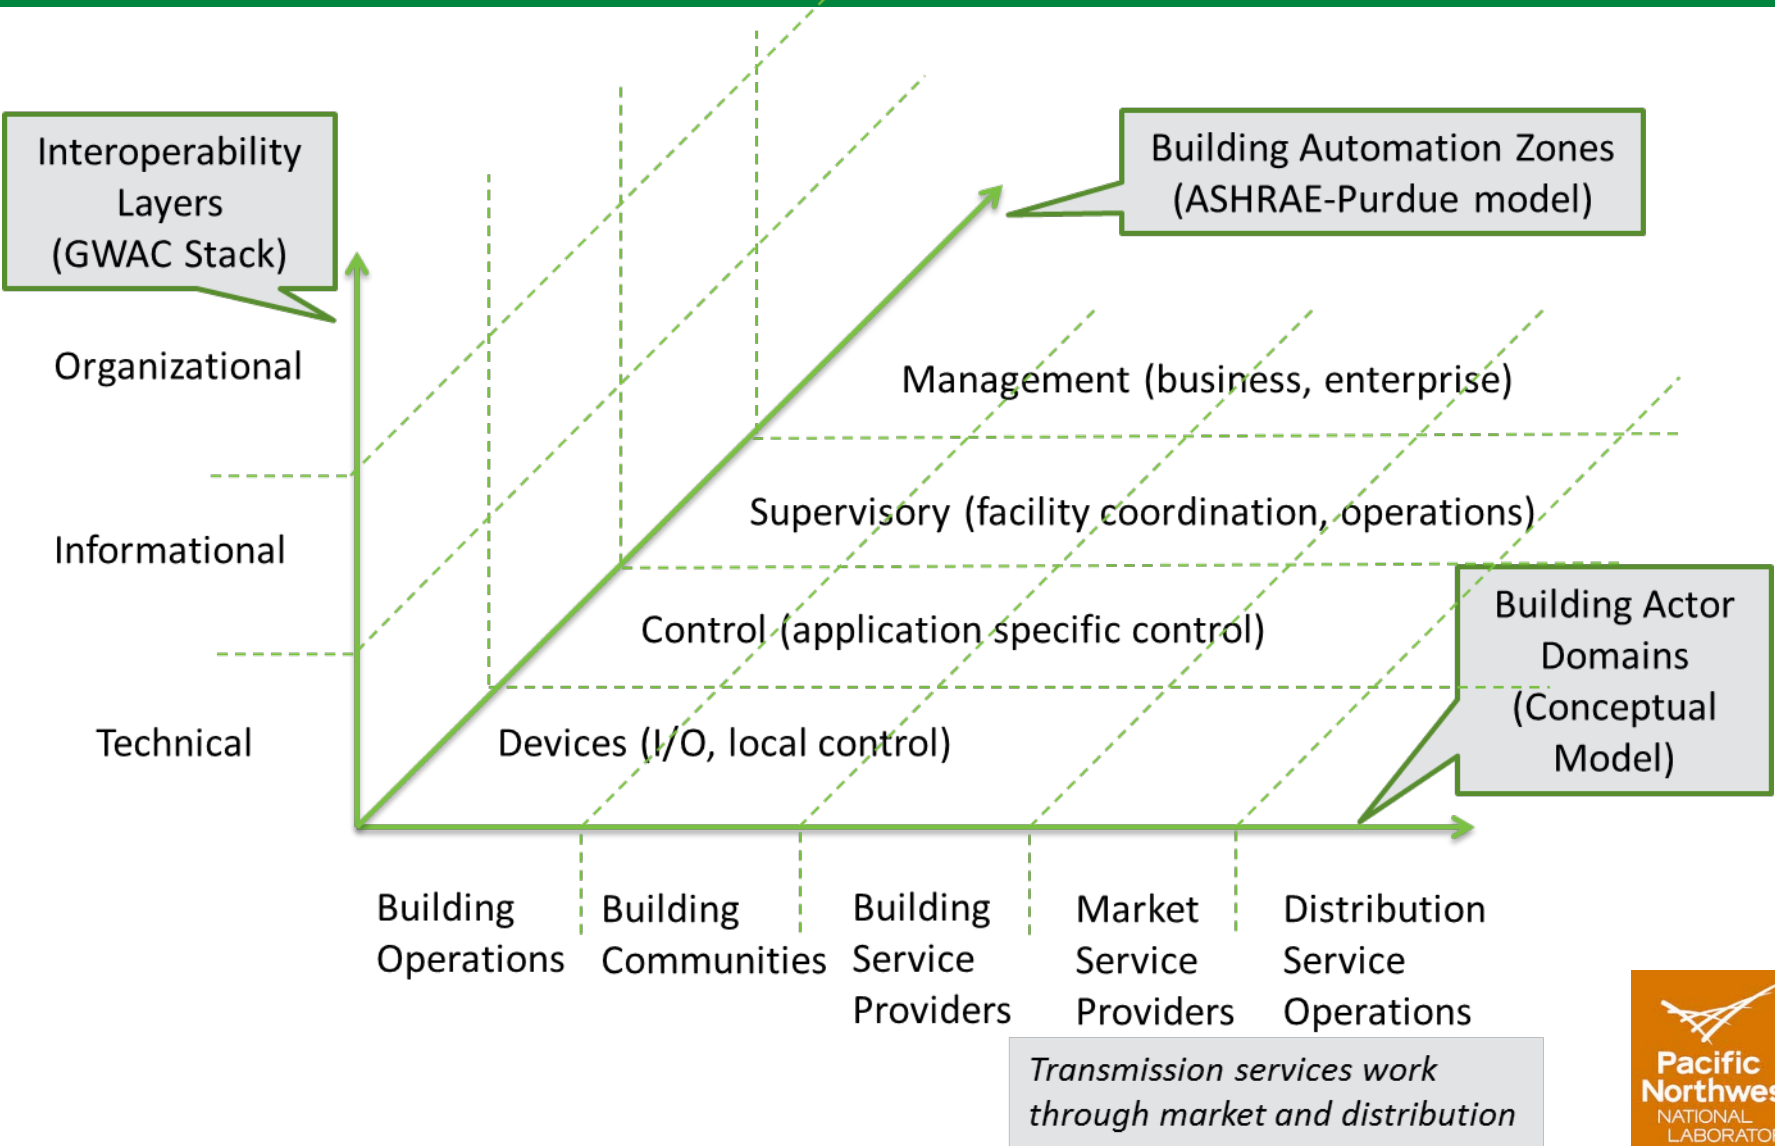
Interoperability Layers (GWAC Stack)

Building Automation Zones (ASHRAE-Purdue model)

Organizational

Informational

Technical

Management (business, enterprise)

Supervisory (facility coordination, operations)

Control (application specific control)

Devices (I/O, local control)

Building Actor Domains (Conceptual Model)

Building Operations

Building Communities

Building Service Providers

Market Service Providers

Distribution Service Operations

*Transmission services work through market and distribution*

Pacific Northwes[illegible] NATIONAL LABORATO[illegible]